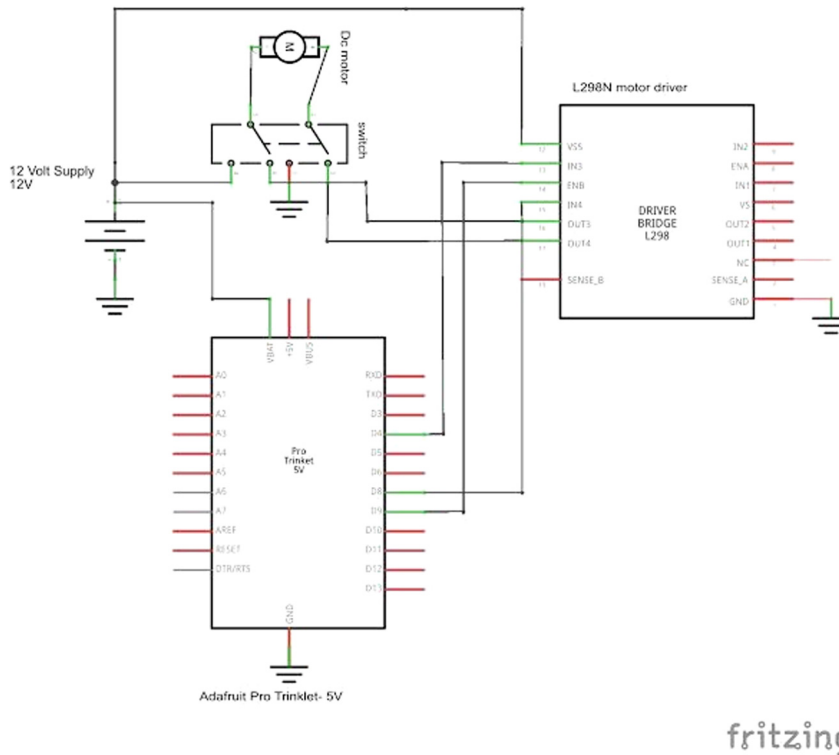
Dc motor
M
switch
L298N motor driver
12 Volt Supply
12V
VSS
IN3
ENB
IN4
OUT3
OUT4
SENSE_B
DRIVER
BRIDGE
L298
IN2
ENA
IN1
VS
OUT2
OUT1
NC
SENSE_A
GND
VBAT
5V+
SDBA
A0
A1
A2
A3
A4
A5
A6
A7
AREF
RESET
DTR/RTS
Pro
Trinket
5V
RXD
TXD
D3
D4
D5
D6
D8
D9
D10
D11
D12
D13
GND
Adafruit Pro Trinklet- 5V
fritzin